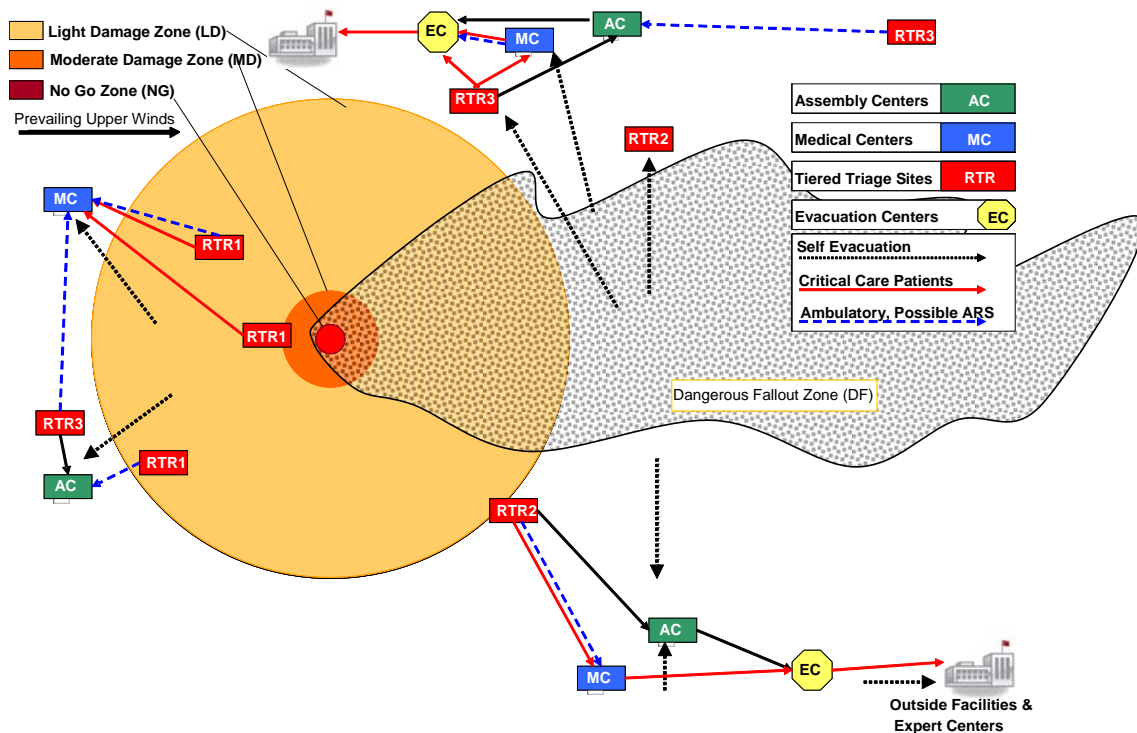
Light Damage Zone (LD)
Moderate Damage Zone (MD)
No Go Zone (NG)
Prevailing Upper Winds

EC
MC
AC
RTR3
RTR3

Assembly Centers AC
Medical Centers MC
Tiered Triage Sites RTR
Evacuation Centers EC
Self Evacuation
Critical Care Patients
Ambulatory, Possible ARS

RTR2
MC
RTR1
RTR1
RTR3
AC
RTR1

Dangerous Fallout Zone (DF)

RTR2
AC
MC
EC
Outside Facilities & Expert Centers